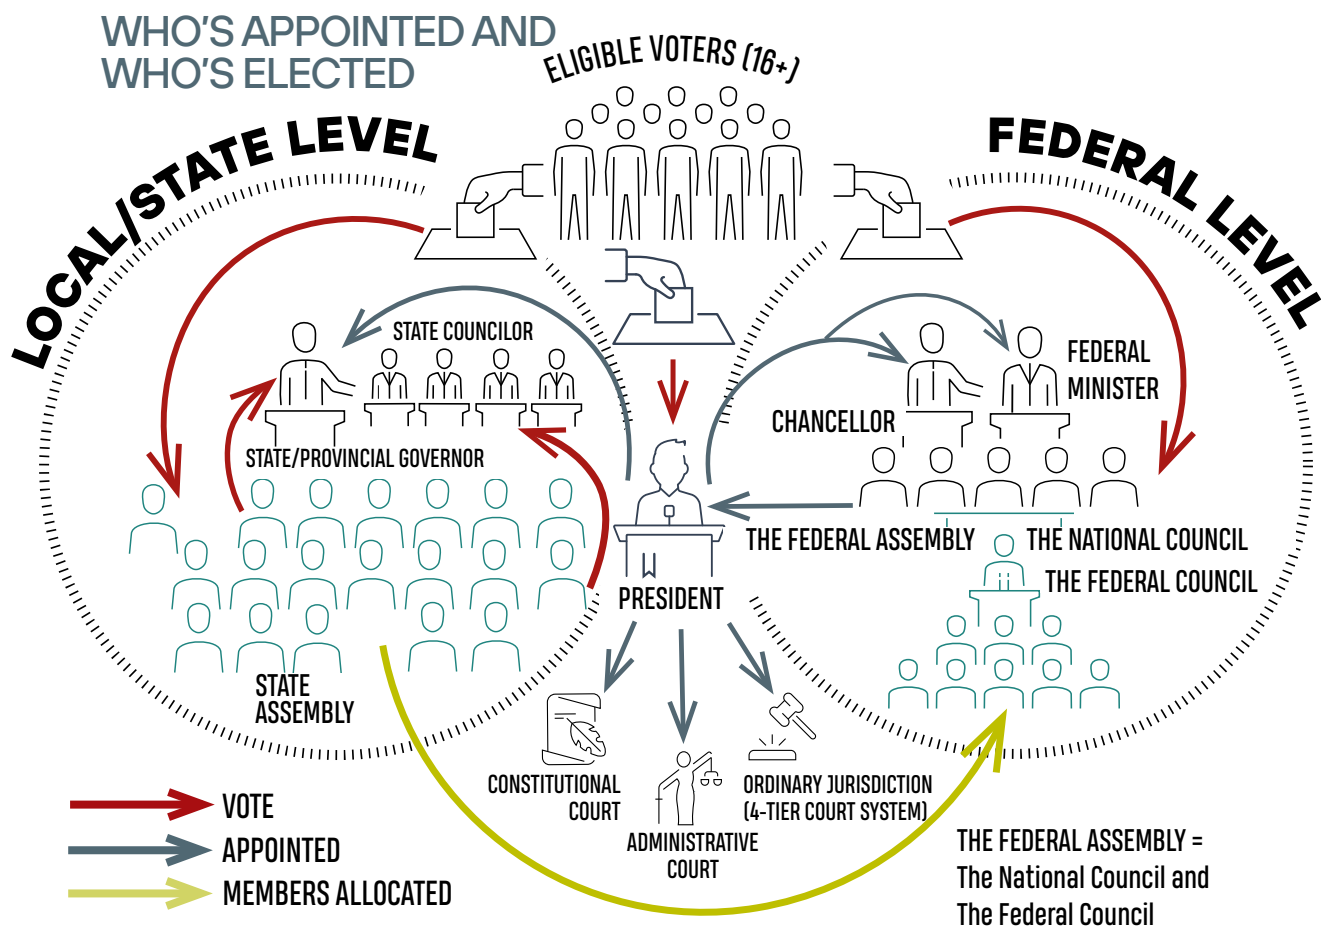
WHO'S APPOINTED AND WHO'S ELECTED

ELIGIBLE VOTERS (16+)

LOCAL/STATE LEVEL

FEDERAL LEVEL

STATE COUNCILOR

STATE/PROVINCIAL GOVERNOR

STATE ASSEMBLY

FEDERAL MINISTER

CHANCELLOR

THE FEDERAL ASSEMBLY

THE NATIONAL COUNCIL

THE FEDERAL COUNCIL

PRESIDENT

CONSTITUTIONAL COURT

ADMINISTRATIVE COURT

ORDINARY JURISDICTION (4-TIER COURT SYSTEM)

VOTE

APPOINTED

MEMBERS ALLOCATED

THE FEDERAL ASSEMBLY = The National Council and The Federal Council